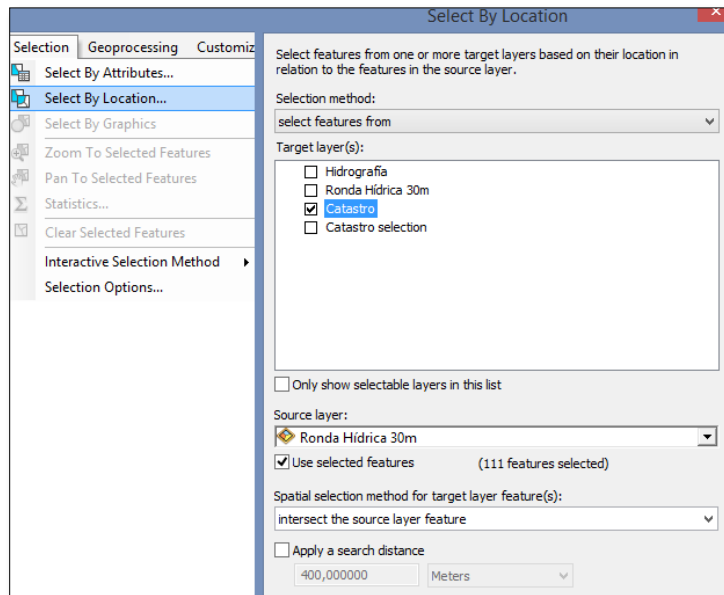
Select By Location

Selection Geoprocessing Customiz

Select By Attributes...
Select By Location...
Select By Graphics
Zoom To Selected Features
Pan To Selected Features
Statistics...
Clear Selected Features
Interactive Selection Method
Selection Options...

Select features from one or more target layers based on their location in relation to the features in the source layer.

Selection method:
select features from

Target layer(s):
Hidrografía
Ronda Hídrica 30m
Catastro
Catastro selection

Only show selectable layers in this list

Source layer:
Ronda Hídrica 30m

Use selected features (111 features selected)

Spatial selection method for target layer feature(s):
intersect the source layer feature

Apply a search distance
400,000000 Meters